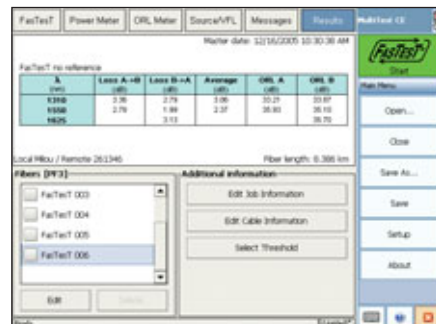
FasTesT | Power Meter | ORL Meter | Source/VFL | Messages | Results | MultiTest CE

Master date: 12/16/2005 10:30:30 AM

FasTesT no reference

| λ (nm) | Loss A->B (dB) | Loss B->A (dB) | Average (dB) | ORL A (dB) | ORL B (dB) |
|---|---|---|---|---|---|
| 1310 | 3.36 | 2.79 | 3.06 | 33.21 | 33.87 |
| 1550 | 2.76 | 1.99 | 2.37 | 35.93 | 35.10 |
| 1625 | | 3.13 | | | 36.70 |

Local Milou / Remote 261346

Fiber length: 0.386 km

Fiber: [PF3]

FasTesT 003

FasTesT 004

FasTesT 005

FasTesT 006

Edit

Delete

Additional information

Edit Job Information

Edit Cable Information

Select Threshold

FasTesT

Start

Main Menu

Open...

Close

Save As...

Save

Setup

About

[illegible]